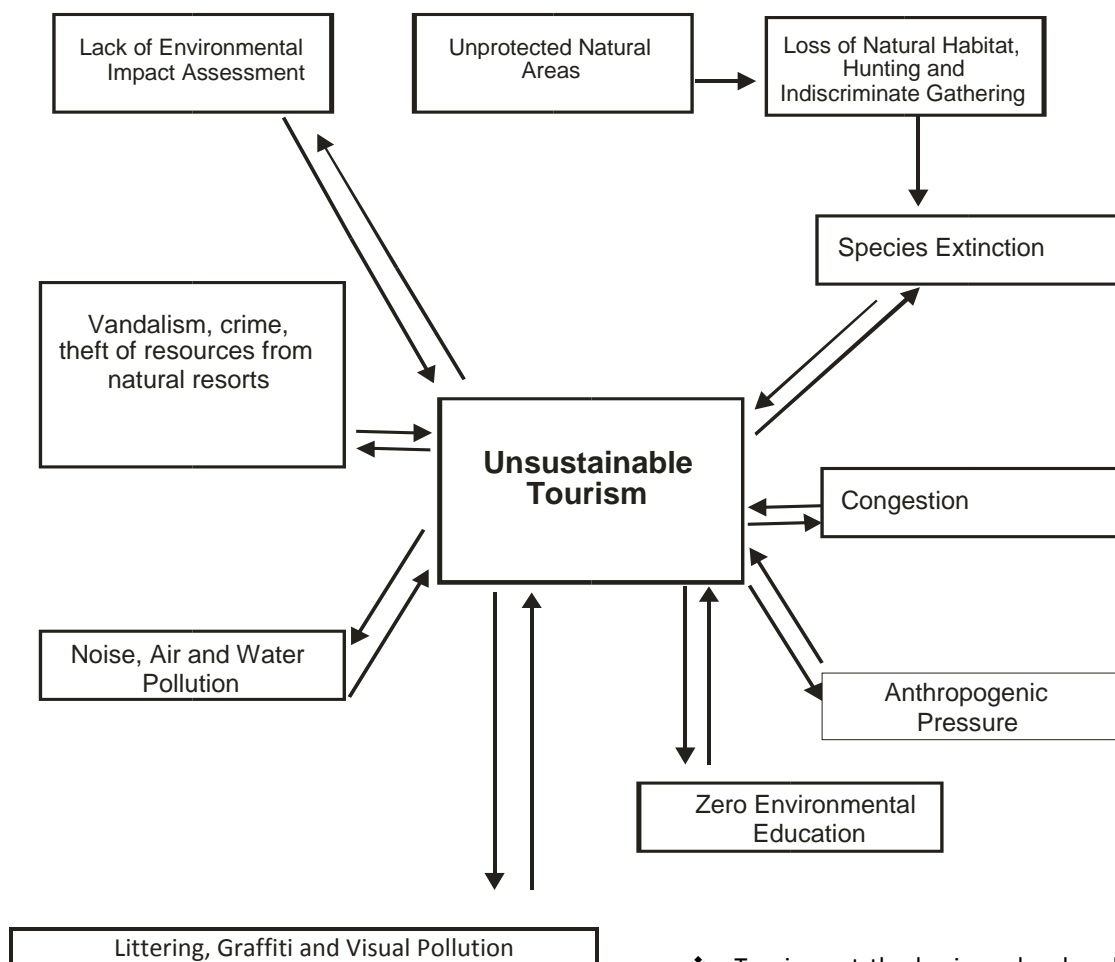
Lack of Environmental Impact Assessment

Unprotected Natural Areas

Loss of Natural Habitat, Hunting and Indiscriminate Gathering

Species Extinction

Vandalism, crime, theft of resources from natural resorts

Unsustainable Tourism

Congestion

Noise, Air and Water Pollution

Anthropogenic Pressure

Zero Environmental Education

Littering, Graffiti and Visual Pollution

Tourism at the basic and sub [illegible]